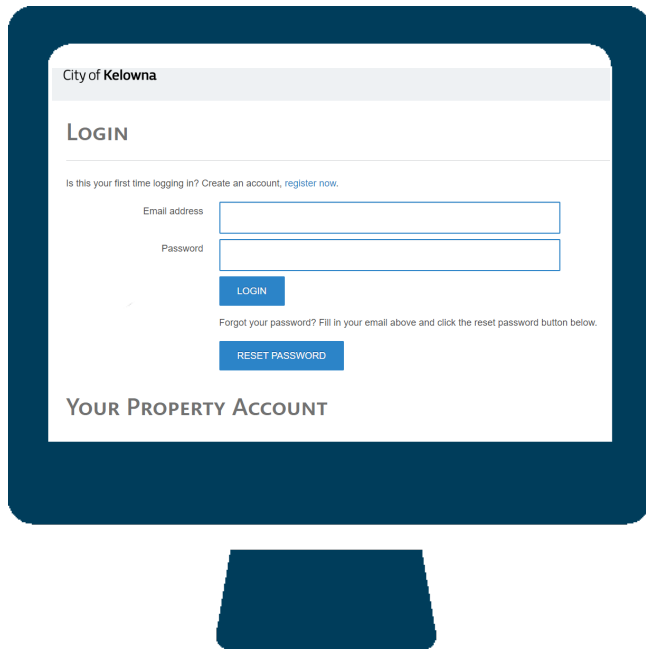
City of Kelowna

LOGIN

Is this your first time logging in? Create an account, register now.

Email address

Password

LOGIN

Forgot your password? Fill in your email above and click the reset password button below.

RESET PASSWORD

YOUR PROPERTY ACCOUNT